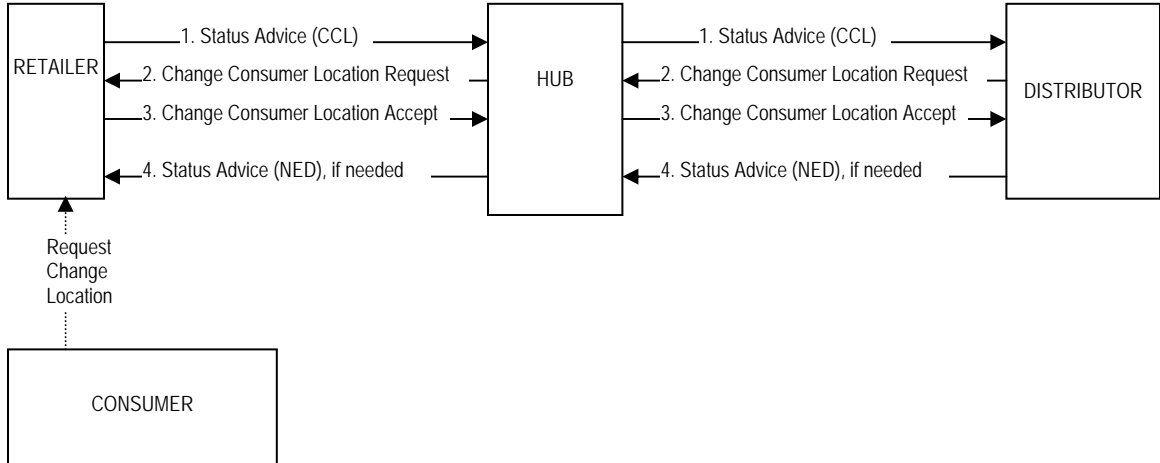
RETAILER

1. Status Advice (CCL)
2. Change Consumer Location Request
3. Change Consumer Location Accept
4. Status Advice (NED), if needed

HUB

1. Status Advice (CCL)
2. Change Consumer Location Request
3. Change Consumer Location Accept
4. Status Advice (NED), if needed

DISTRIBUTOR

Request Change Location

CONSUMER